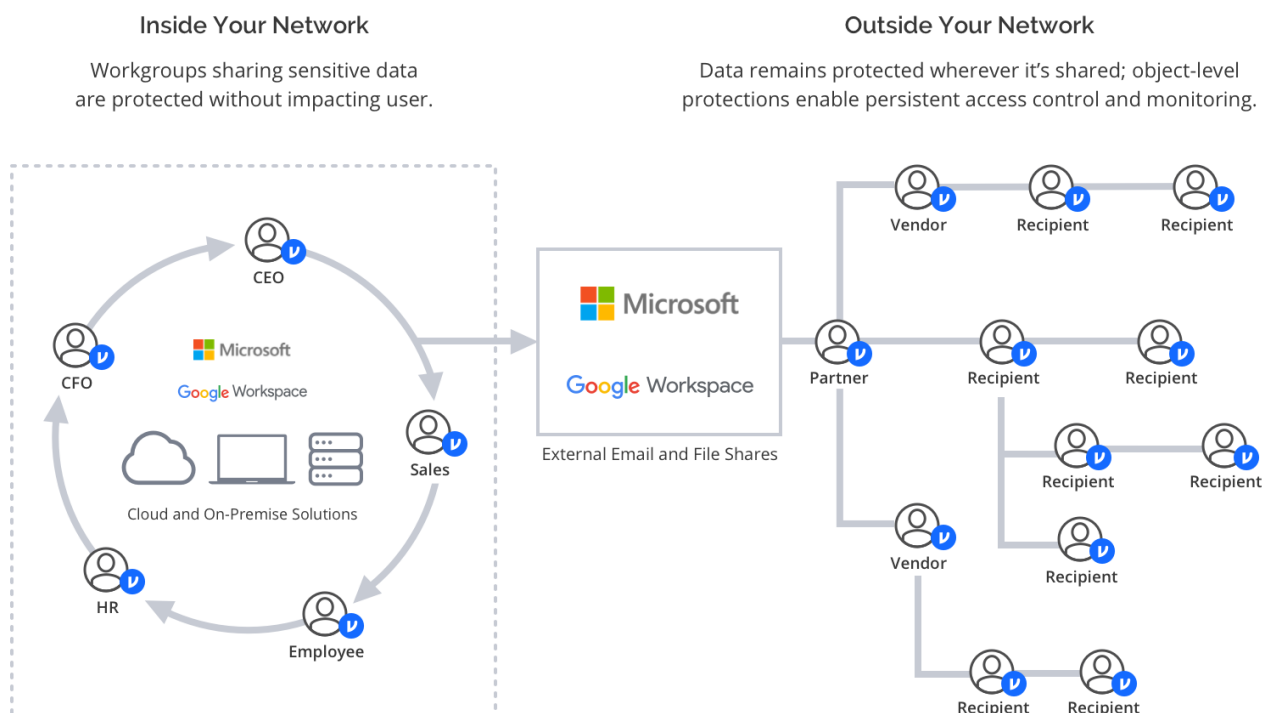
Inside Your Network

Workgroups sharing sensitive data are protected without impacting user.

Outside Your Network

Data remains protected wherever it's shared; object-level protections enable persistent access control and monitoring.

CEO

CFO

Microsoft

Google Workspace

Sales

Cloud and On-Premise Solutions

HR

Employee

Microsoft

Google Workspace

External Email and File Shares

Vendor

Recipient

Recipient

Partner

Recipient

Recipient

Recipient

Recipient

Vendor

Recipient

Recipient

Recipient